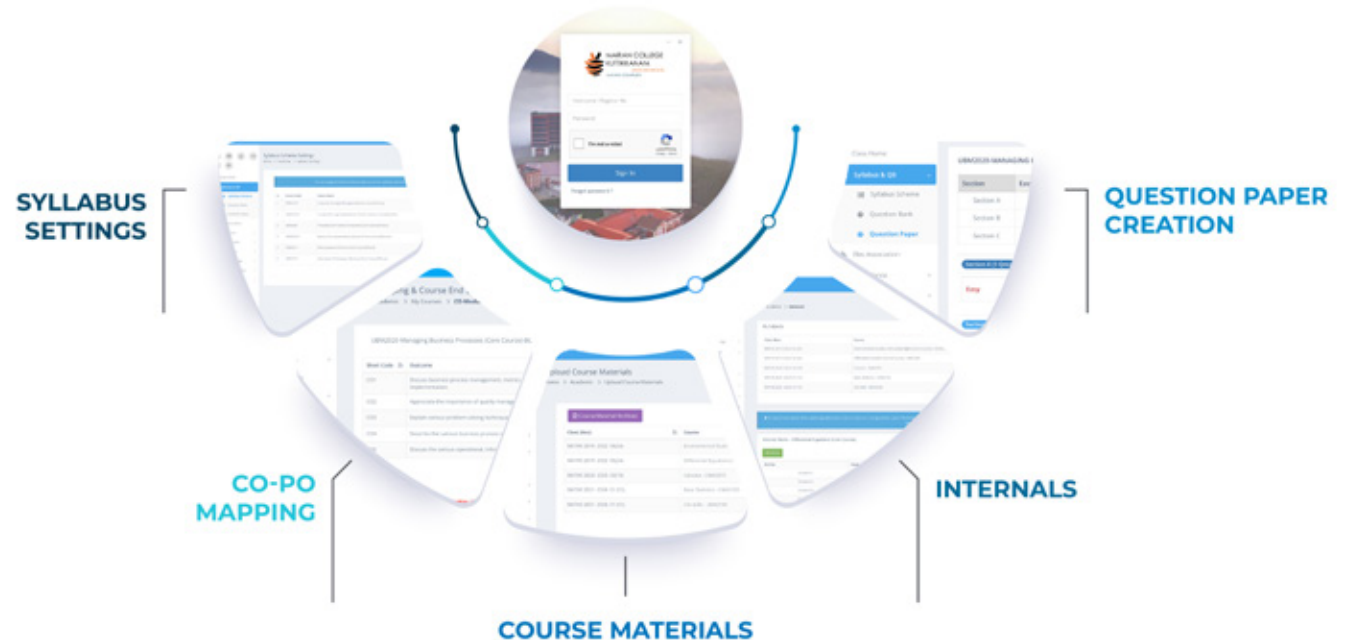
SYLLABUS SETTINGS

QUESTION PAPER CREATION

CO-PO MAPPING

INTERNALS

COURSE MATERIALS

MARIAN COLLEGE KUTTIKKANAM

Sign In

Syllabus Scheme Settings

Class Home

Syllabus & QB

Syllabus Scheme

Question Bank

Question Paper

UBM2020 MANAGING

Section

Section A

Section B

Section C

Easy

UBM2020 Managing Business Processes (Core Course) BL

Upload Course Materials

Course Materials